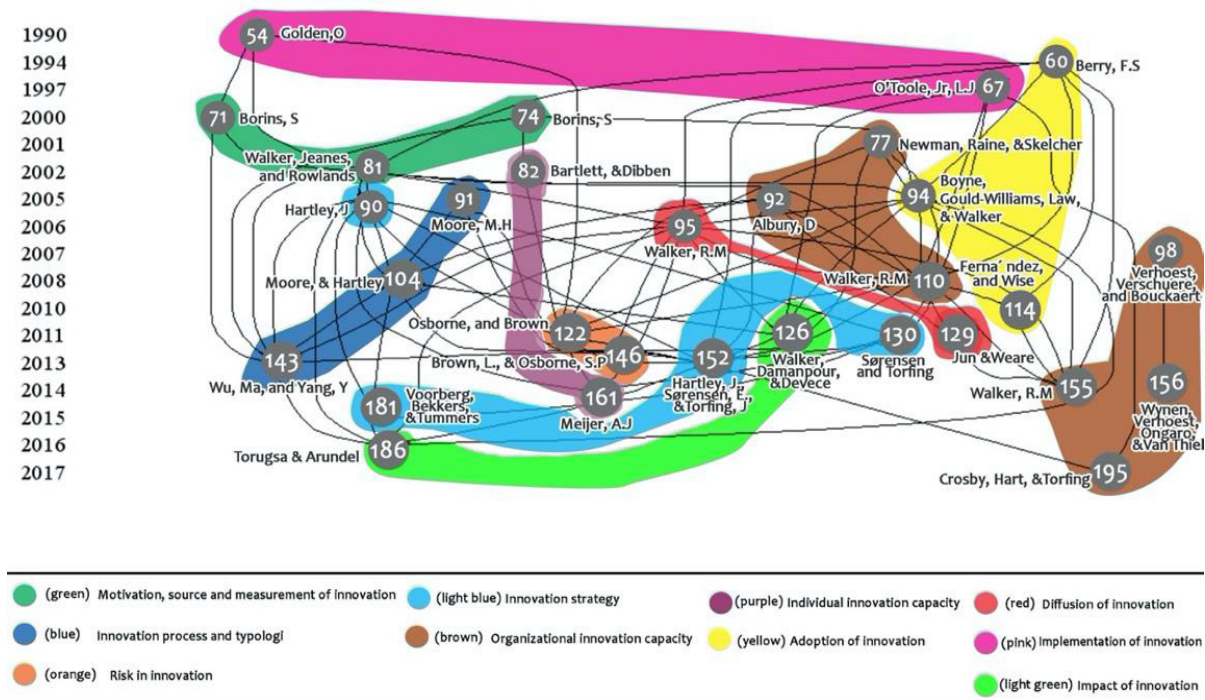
1990
1994
1997
2000
2001
2002
2005
2006
2007
2008
2010
2011
2013
2014
2015
2016
2017

54 Golden,O
60 Berry, F.S
O'Toole, Jr, L.J 67
71 Borins, S
74 Borins, S
77 Newman, Raine, &Skelcher
Walker, Jeanes, and Rowlands 81
82 Bartlett, &Dibben
94 Boyne, Gould-Williams, Law, & Walker
Hartley, J 90
91 Moore, M.H
92 Albury, D
95 Walker, R.M
98 Verhoest, Verschuere, and Bouckaert
Walker, R.M 110
Ferna´ ndez, and Wise
Moore, & Hartley 104
114
Osborne, and Brown 122
126
130 Sørensen and Torfing
129 Jun &Weare
143
Brown, L., & Osborne, S.P 146
152 Hartley, J., Sørensen, E., &Torfing, J
Walker, Damanpour, &Devece
Walker, R.M 155
156 Wynen, Verhoest, Ongaro, &Van Thiel
Wu, Ma, and Yang, Y
181 Voorberg, Bekkers, &Tummers
161 Meijer, A.J
Torugsa & Arundel 186
Crosby, Hart, &Torfing 195

(green) Motivation, source and measurement of innovation
(light blue) Innovation strategy
(purple) Individual innovation capacity
(red) Diffusion of innovation
(blue) Innovation process and typologi
(brown) Organizational innovation capacity
(yellow) Adoption of innovation
(pink) Implementation of innovation
(orange) Risk in innovation
(light green) Impact of innovation